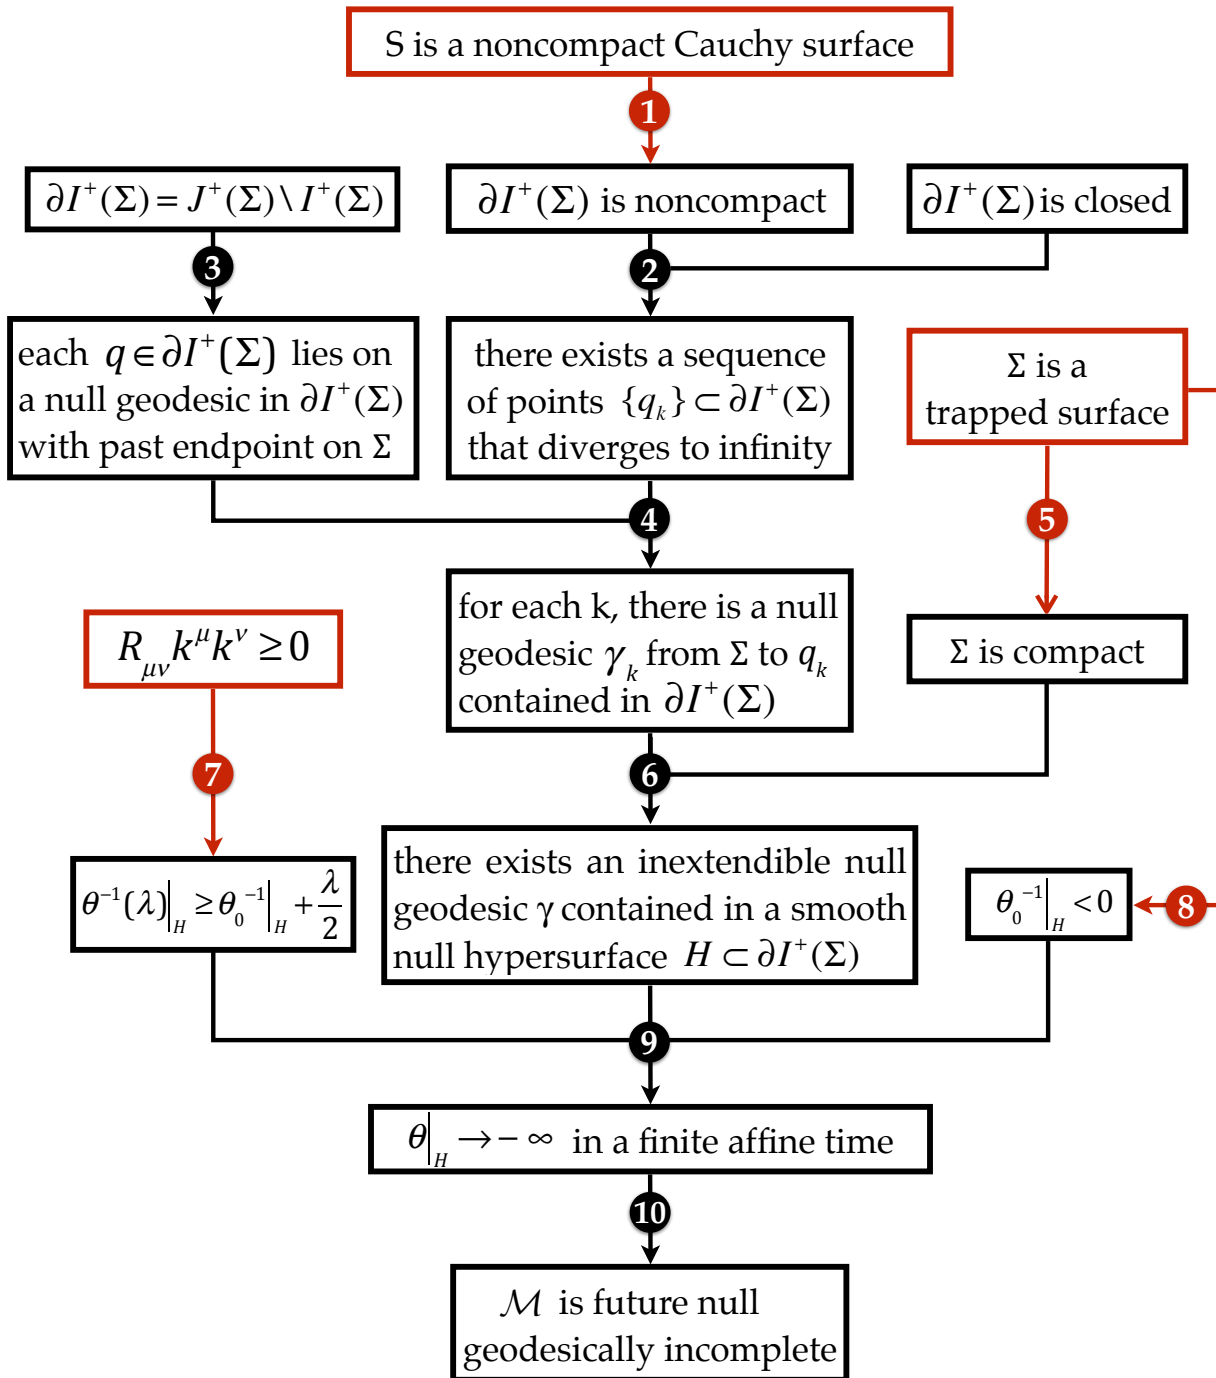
S is a noncompact Cauchy surface

1

$\partial I^+(\Sigma) = J^+(\Sigma) \setminus I^+(\Sigma)$

$\partial I^+(\Sigma)$ is noncompact

$\partial I^+(\Sigma)$ is closed

3

2

each $q \in \partial I^+(\Sigma)$ lies on a null geodesic in $\partial I^+(\Sigma)$ with past endpoint on $\Sigma$

there exists a sequence of points $\{q_k\} \subset \partial I^+(\Sigma)$ that diverges to infinity

$\Sigma$ is a trapped surface

4

5

for each k, there is a null geodesic $\gamma_k$ from $\Sigma$ to $q_k$ contained in $\partial I^+(\Sigma)$

$R_{\mu\nu}k^\mu k^\nu \geq 0$

$\Sigma$ is compact

7

6

$\theta^{-1}(\lambda)\big|_H \geq \theta_0^{-1}\big|_H + \frac{\lambda}{2}$

there exists an inextendible null geodesic γ contained in a smooth null hypersurface $H \subset \partial I^+(\Sigma)$

$\theta_0^{-1}\big|_H < 0$

8

9

$\theta\big|_H \to -\infty$ in a finite affine time

10

$\mathcal{M}$ is future null geodesically incomplete